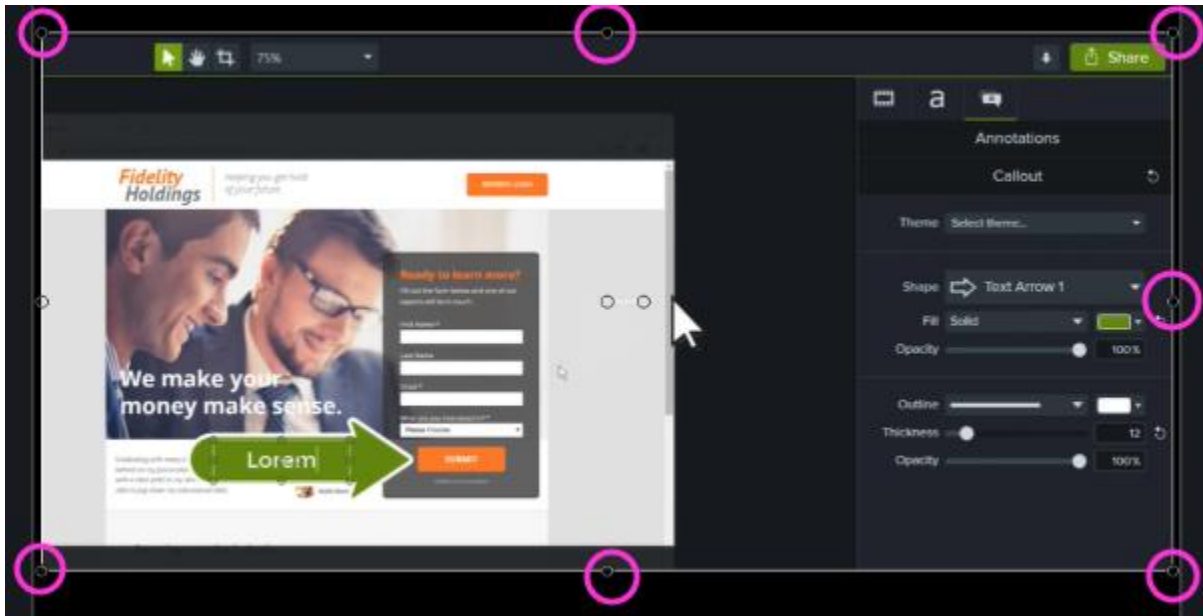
75%

Share

a

Annotations

Callout

Theme Select theme...

Shape Text Arrow 1

Fill Solid

Opacity 100%

Outline

Thickness 12

Opacity 100%

Fidelity Holdings

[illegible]

Ready to learn more?

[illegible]

We make your money make sense.

Lorem

SUBMIT